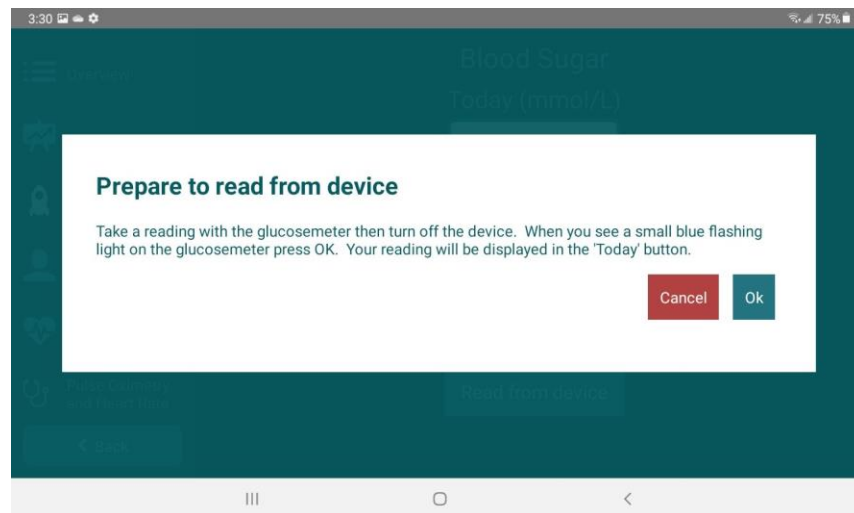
3:30

75%

Overview

Blood Sugar

Today (mmol/L)

Pulse Oximetry and Heart Rate

Back

Read from device

Prepare to read from device

Take a reading with the glucosemeter then turn off the device. When you see a small blue flashing light on the glucosemeter press OK. Your reading will be displayed in the 'Today' button.

Cancel

Ok